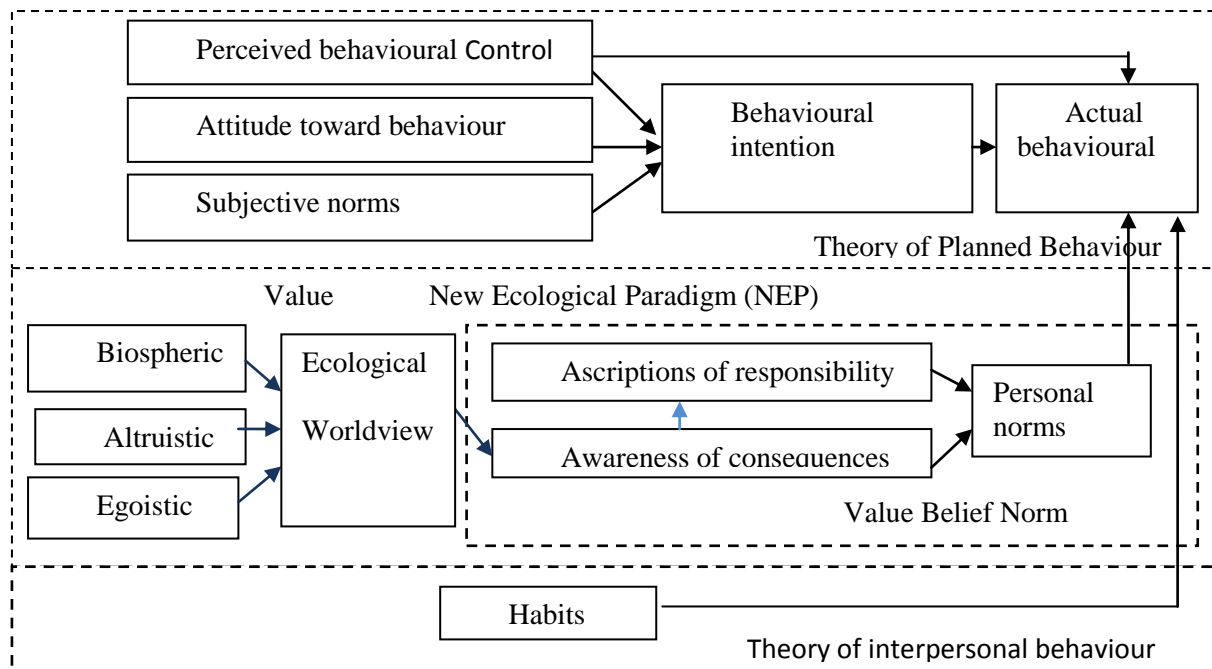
Perceived behavioural Control

Attitude toward behaviour

Subjective norms

Behavioural intention

Actual behavioural

Theory of Planned Behaviour

Value

New Ecological Paradigm (NEP)

Biospheric

Altruistic

Egoistic

Ecological Worldview

Ascriptions of responsibility

Awareness of consequences

Personal norms

Value Belief Norm

Habits

Theory of interpersonal behaviour